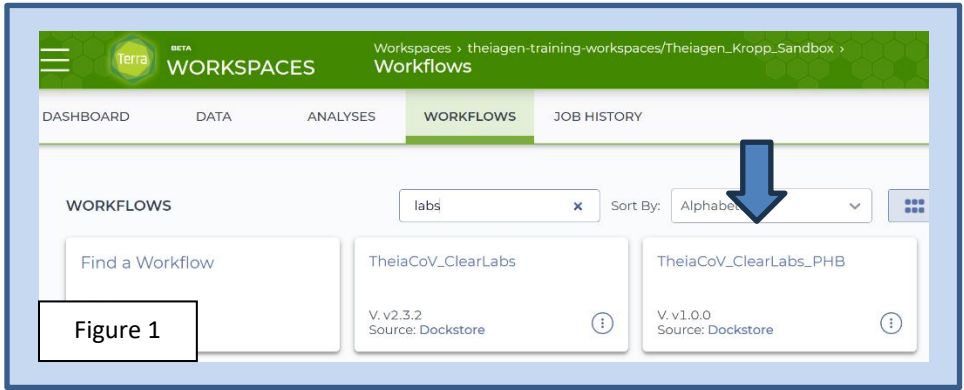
Terra BETA WORKSPACES

Workspaces › theiagen-training-workspaces/Theiagen_Kropp_Sandbox ›
Workflows

DASHBOARD DATA ANALYSES WORKFLOWS JOB HISTORY

WORKFLOWS

labs ×

Sort By: Alphabet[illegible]

Find a Workflow

TheiaCoV_ClearLabs
V. v2.3.2
Source: Dockstore

TheiaCoV_ClearLabs_PHB
V. v1.0.0
Source: Dockstore

Figure 1